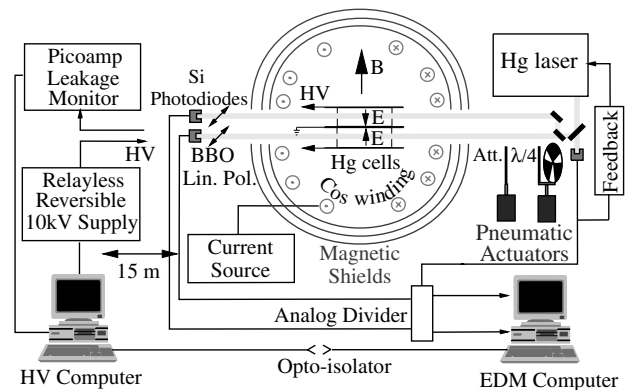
Picoamp Leakage Monitor

Si Photodiodes

HV

B

Hg laser

HV

E

E

BBO Lin. Pol.

Hg cells

Att.

$\lambda/4$

Feedback

Relayless Reversible 10kV Supply

Cos winding

Current Source

Magnetic Shields

Pneumatic Actuators

15 m

Analog Divider

Opto-isolator

HV Computer

EDM Computer